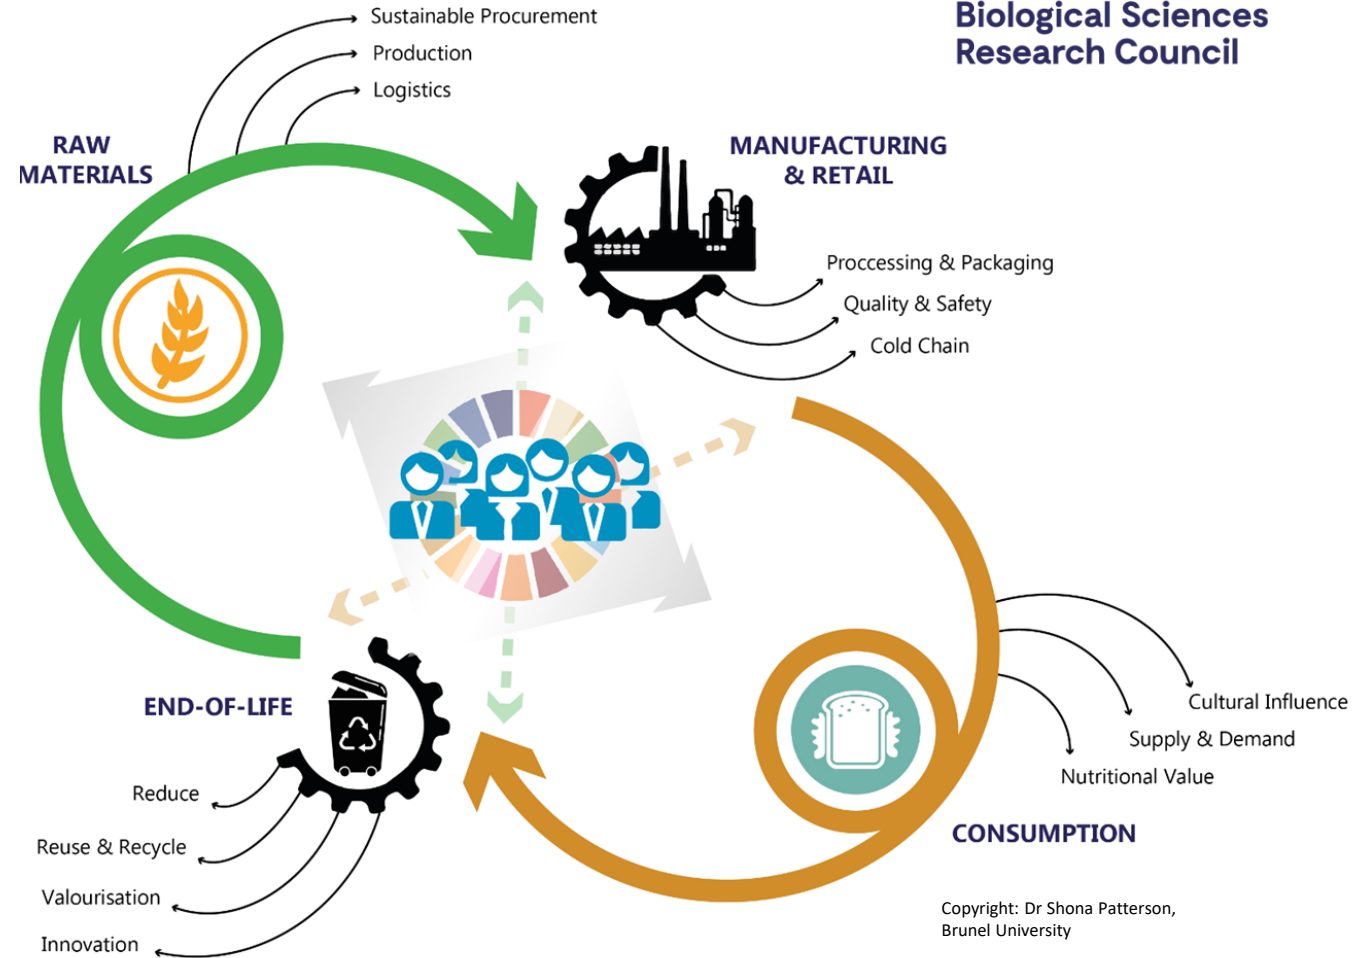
Biological Sciences Research Council

Sustainable Procurement
Production
Logistics

RAW MATERIALS

MANUFACTURING & RETAIL

Proccessing & Packaging
Quality & Safety
Cold Chain

END-OF-LIFE

Reduce
Reuse & Recycle
Valourisation
Innovation

Cultural Influence
Supply & Demand
Nutritional Value

CONSUMPTION

Copyright: Dr Shona Patterson, Brunel University